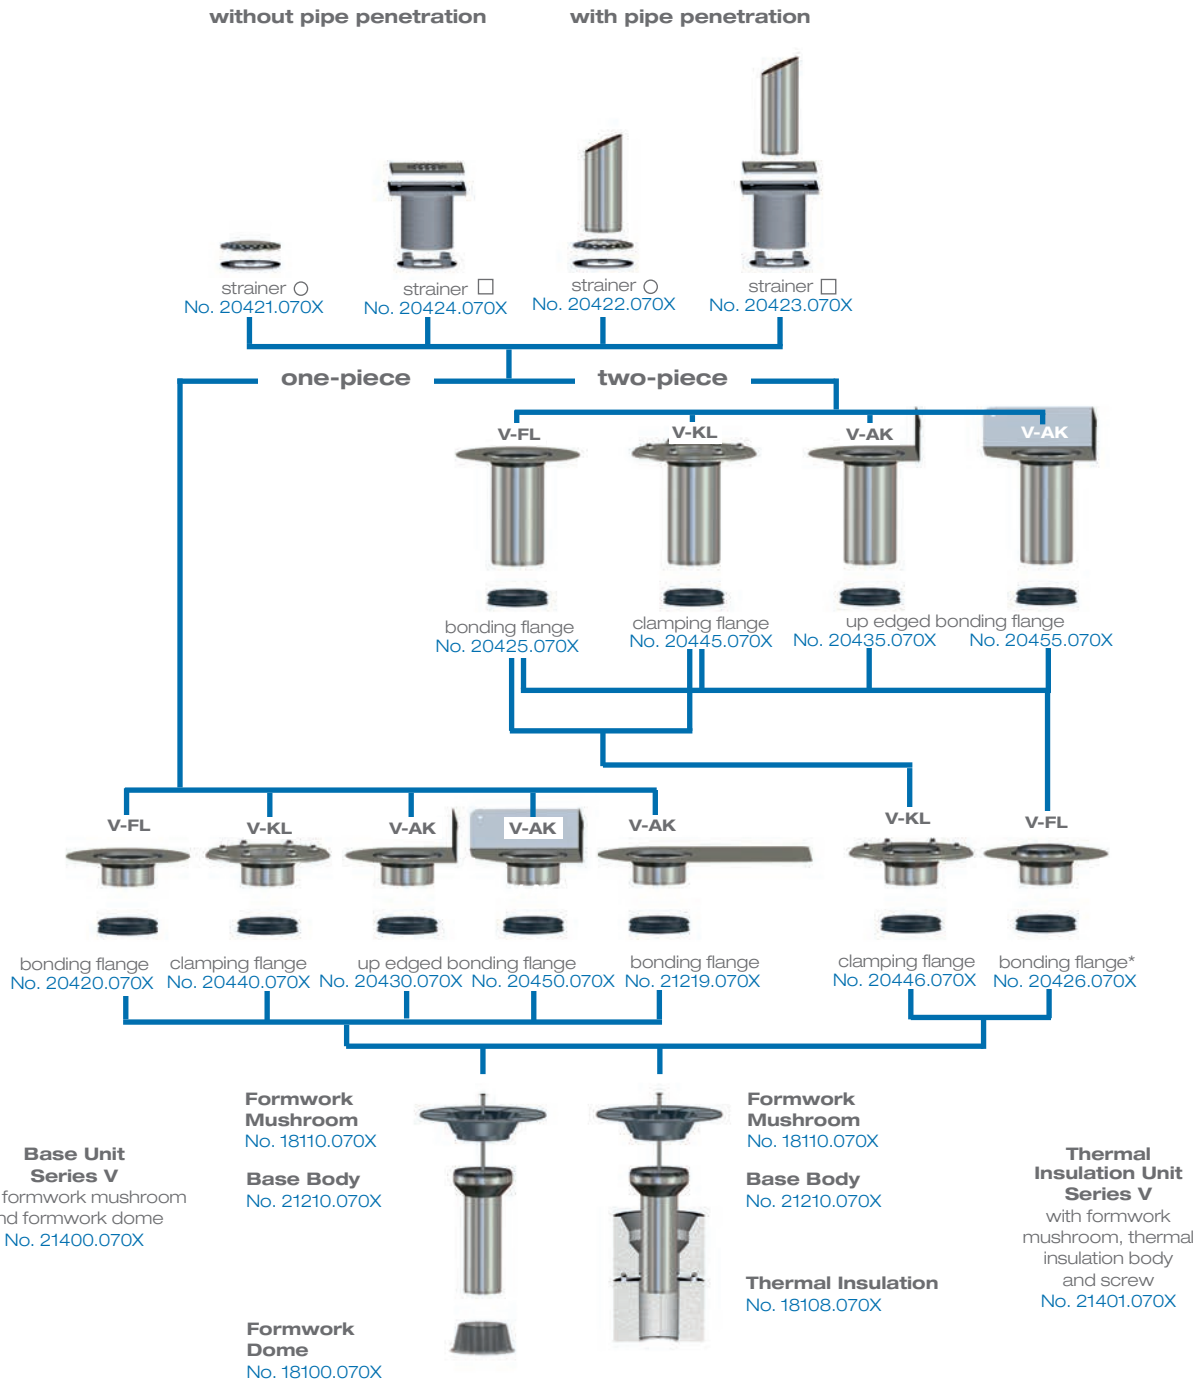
without pipe penetration

with pipe penetration

strainer ○
No. 20421.070X

strainer □
No. 20424.070X

strainer ○
No. 20422.070X

strainer □
No. 20423.070X

one-piece

two-piece

V-FL

V-KL

V-AK

V-AK

bonding flange
No. 20425.070X

clamping flange
No. 20445.070X

up edged bonding flange
No. 20435.070X

No. 20455.070X

V-FL

V-KL

V-AK

V-AK

V-AK

V-KL

V-FL

bonding flange
No. 20420.070X

clamping flange
No. 20440.070X

up edged bonding flange
No. 20430.070X

No. 20450.070X

bonding flange
No. 21219.070X

clamping flange
No. 20446.070X

bonding flange*
No. 20426.070X

Base Unit
Series V
formwork mushroom
nd formwork dome
No. 21400.070X

Formwork
Mushroom
No. 18110.070X

Base Body
No. 21210.070X

Formwork
Dome
No. 18100.070X

Formwork
Mushroom
No. 18110.070X

Base Body
No. 21210.070X

Thermal Insulation
No. 18108.070X

Thermal
Insulation Unit
Series V
with formwork
mushroom, thermal
insulation body
and screw
No. 21401.070X